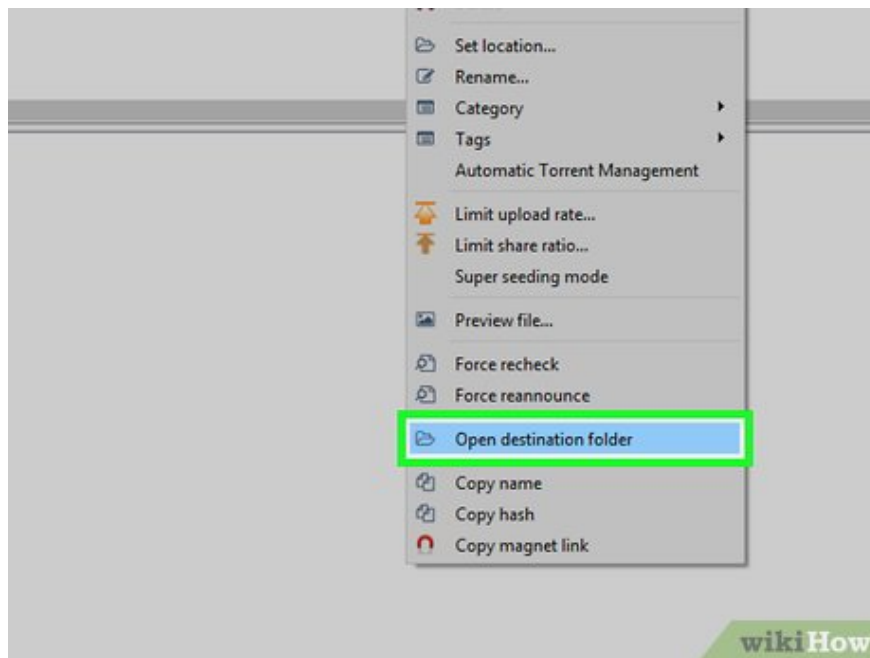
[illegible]
Set location...
Rename...
Category
Tags
Automatic Torrent Management
Limit upload rate...
Limit share ratio...
Super seeding mode
Preview file...
Force recheck
Force reannounce
Open destination folder
Copy name
Copy hash
Copy magnet link

wikiHow